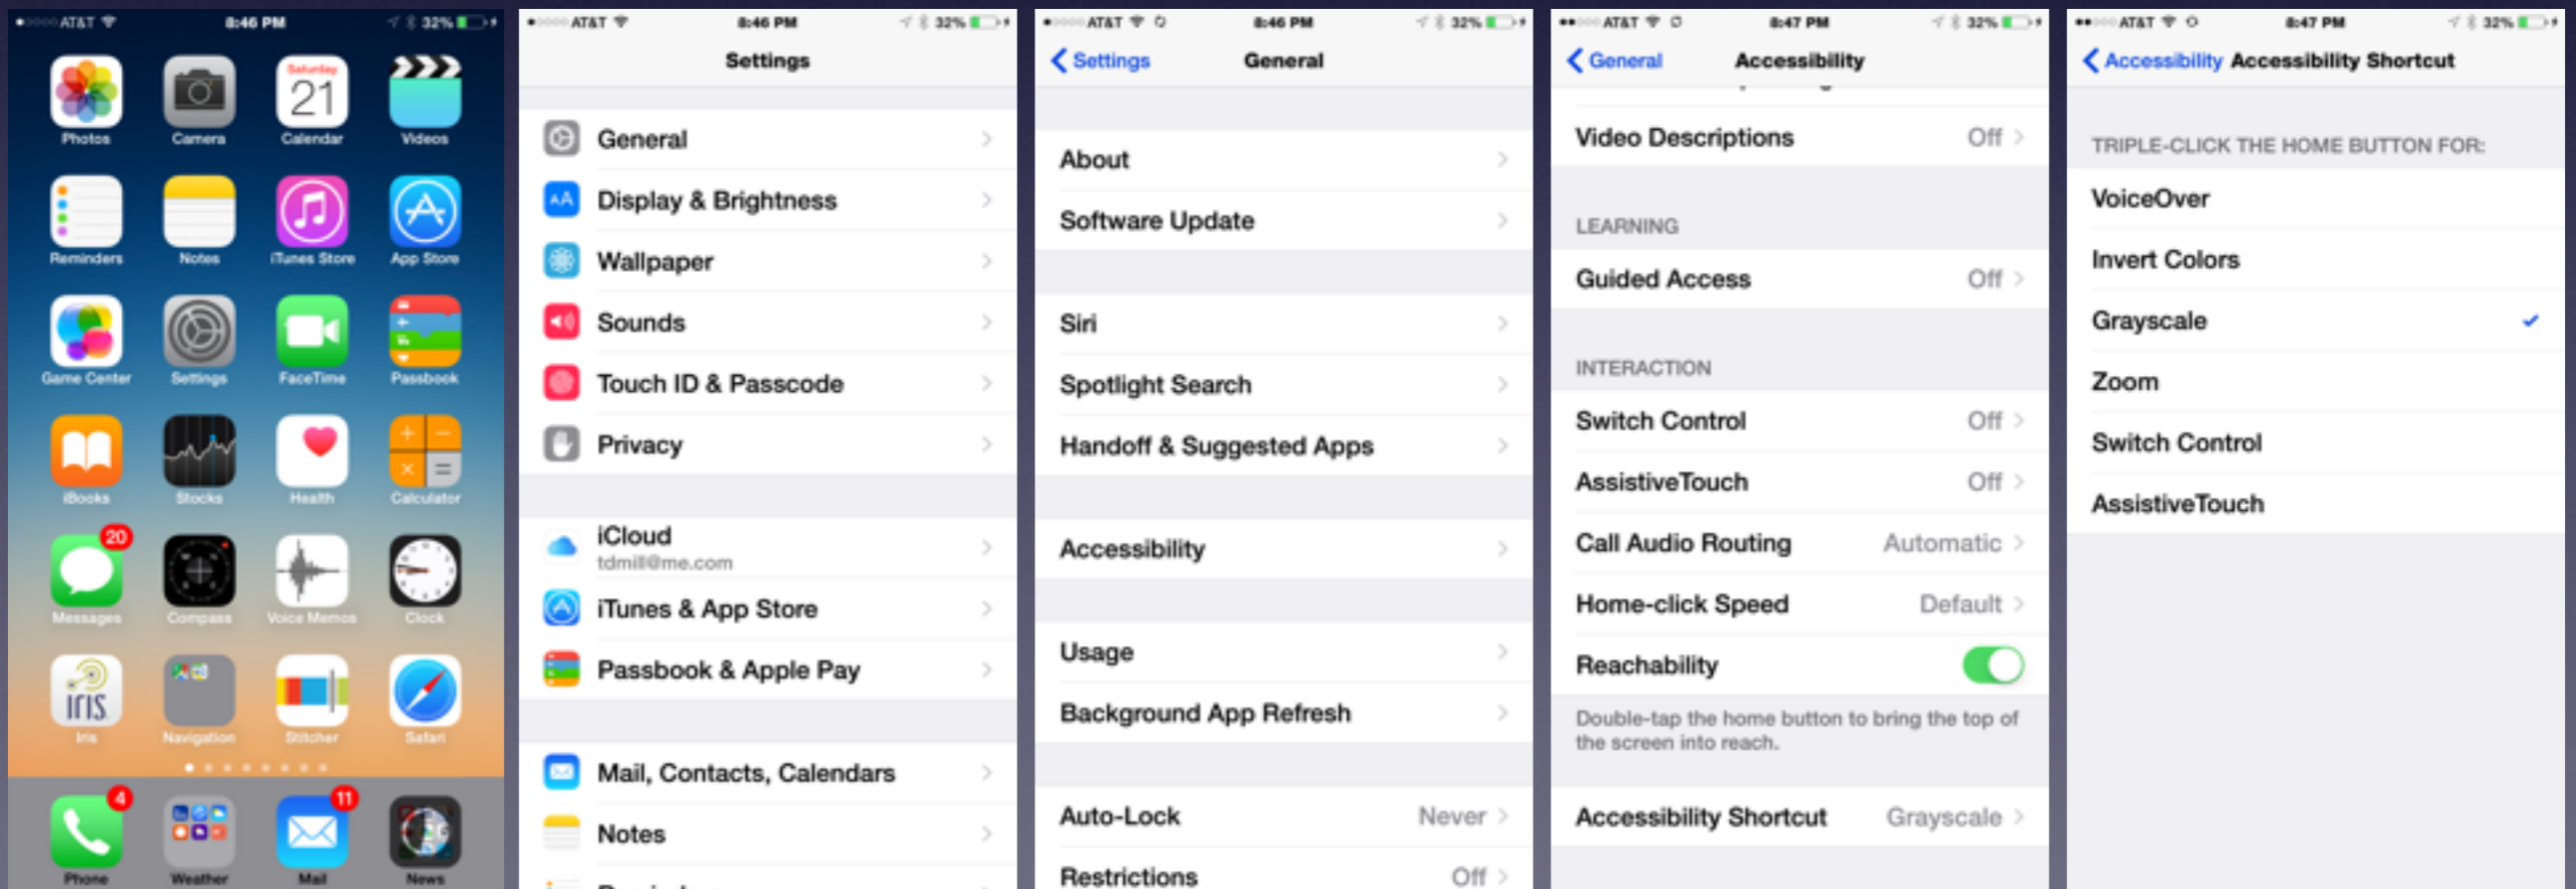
AT&T 8:46 PM 32%

Saturday 21

Photos Camera Calendar Videos

Reminders Notes iTunes Store App Store

Game Center Settings FaceTime Passbook

iBooks Stocks Health Calculator

20

Messages Compass Voice Memos Clock

iris

Iris Navigation Stitcher Safari

4 11

Phone Weather Mail News

AT&T 8:46 PM 32%

Settings

General

Display & Brightness

Wallpaper

Sounds

Touch ID & Passcode

Privacy

iCloud
tdmill@me.com

iTunes & App Store

Passbook & Apple Pay

Mail, Contacts, Calendars

Notes

AT&T 8:46 PM 32%

Settings General

About

Software Update

Siri

Spotlight Search

Handoff & Suggested Apps

Accessibility

Usage

Background App Refresh

Auto-Lock Never

Restrictions Off

AT&T 8:47 PM 32%

General Accessibility

Video Descriptions Off

LEARNING

Guided Access Off

INTERACTION

Switch Control Off

AssistiveTouch Off

Call Audio Routing Automatic

Home-click Speed Default

Reachability

Double-tap the home button to bring the top of the screen into reach.

Accessibility Shortcut Grayscale

AT&T 8:47 PM 32%

Accessibility Accessibility Shortcut

TRIPLE-CLICK THE HOME BUTTON FOR:

VoiceOver

Invert Colors

Grayscale ✓

Zoom

Switch Control

AssistiveTouch